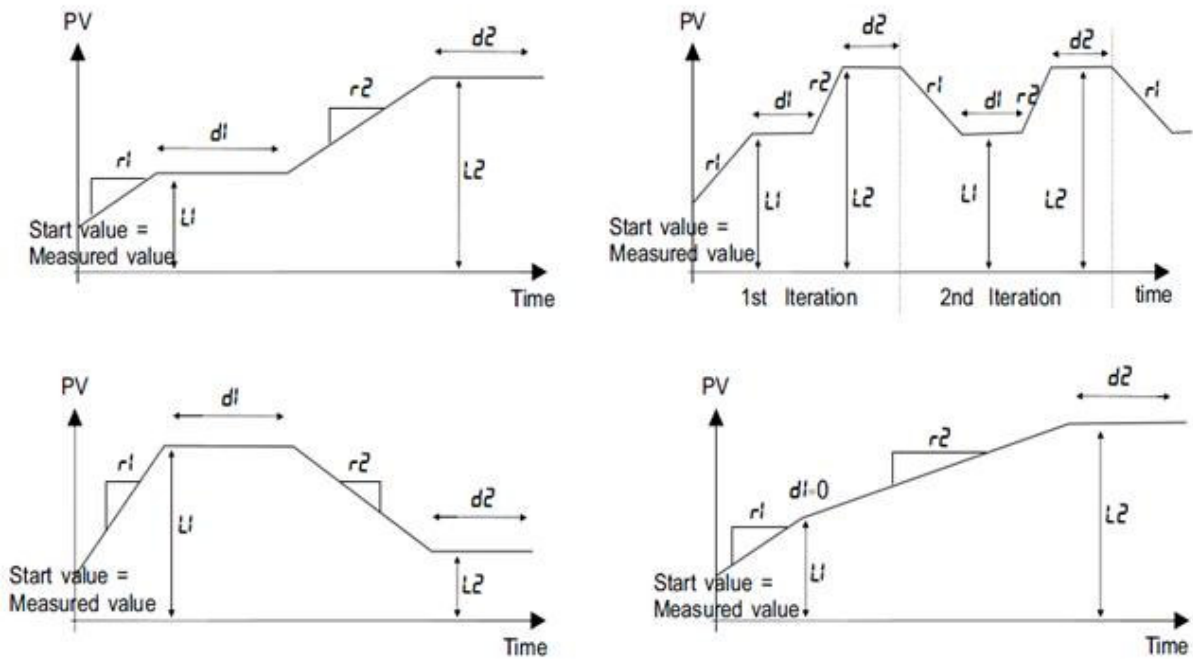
PV
d2
r2
d1
r1
L2
L1
Start value =
Measured value
Time

PV
d2
d2
r2
d1
r1
r2
d1
r1
r1
L1
L2
L1
L2
Start value =
Measured value
1st Iteration
2nd Iteration
time

PV
d1
r1
r2
d2
L1
L2
Start value =
Measured value
Time

PV
d2
r2
d1=0
r1
L2
L1
Start value =
Measured value
Time